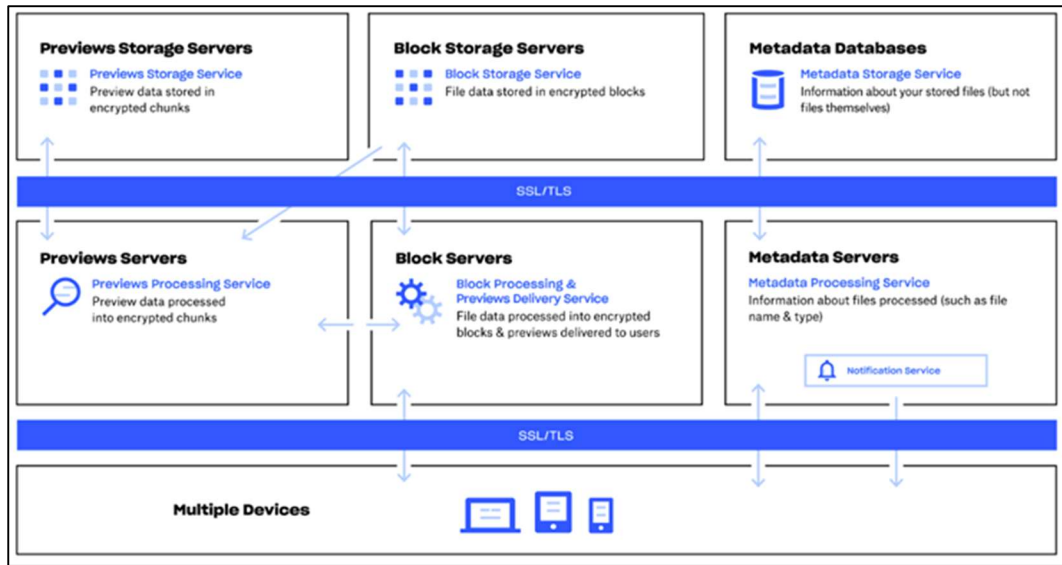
Previews Storage Servers

Previews Storage Service
Preview data stored in encrypted chunks

Block Storage Servers

Block Storage Service
File data stored in encrypted blocks

Metadata Databases

Metadata Storage Service
Information about your stored files (but not files themselves)

SSL/TLS

Previews Servers

Previews Processing Service
Preview data processed into encrypted chunks

Block Servers

Block Processing & Previews Delivery Service
File data processed into encrypted blocks & previews delivered to users

Metadata Servers

Metadata Processing Service
Information about files processed (such as file name & type)

Notification Service

SSL/TLS

Multiple Devices